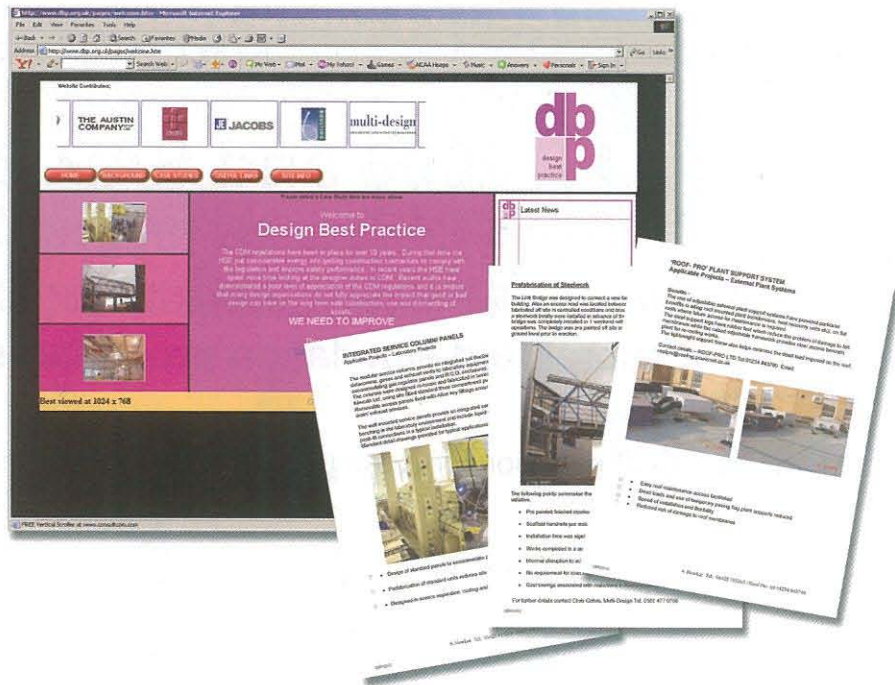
http://www.dbp.org.uk/pages/welcome.htm - Microsoft Internet Explorer

File Edit View Favorites Tools Help

Back Search Favorites Media

Address http://www.dbp.org.uk/pages/welcome.htm

Go Links

Search Web My Web Mail My Yahoo! Games NCAA Hoops Music Answers Personals Sign In

Website Contributors:

THE AUSTIN COMPANY

JACOBS

multi-design

dbp
design best practice

HOME BACKGROUND CASE STUDIES USEFUL LINKS SITE INFO

Please select a Case Study from the menu above

Welcome to

Design Best Practice

The CDM regulations have been in place for over 10 years. During that time the HSE put considerable energy into getting construction companies to comply with the legislation and improve safety performance. In recent years the HSE have spent more time looking at the designer duties in CDM. Recent audits have demonstrated a poor level of appreciation of the CDM regulations and it is evident that many design organisations do not fully appreciate the impact that good or bad design can have on the long term safe construction, use and dismantling of assets.

WE NEED TO IMPROVE

Latest News

Best viewed at 1024 x 768

FREE Vertical Scroller at www.consultcion.com

INTEGRATED SERVICE COLUMN PANELS
Applicable Projects – Laboratory Projects

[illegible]

Design of standard panels to accommodate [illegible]

Prefabrication of standard units removes site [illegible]

Designed to ensure inspection, testing and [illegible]

Prefabrication of Steelwork

The Link Bridge was designed to connect a new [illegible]

The following points summarise the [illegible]

Pre painted finished steelwork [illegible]

Scaffold handrails pre installed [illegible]

Installation time was signif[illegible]

Works completed in a sh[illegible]

Minimal disruption to ad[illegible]

No requirement for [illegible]

Cost savings associated with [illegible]

For further details contact Chris Collins, Multi-Design Tel: 0161 477 9198

'ROOF- PRO' PLANT SUPPORT SYSTEM
Applicable Projects – External Plant Systems

Benefits:-

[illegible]

Contact details - ROOF-PRO LTD Tel 01274 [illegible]

Easy roof maintenance access facilitated

Short loads and use of temporary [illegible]

Speed of installation and flexibility

Reduced risk of damage to roof membranes

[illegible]